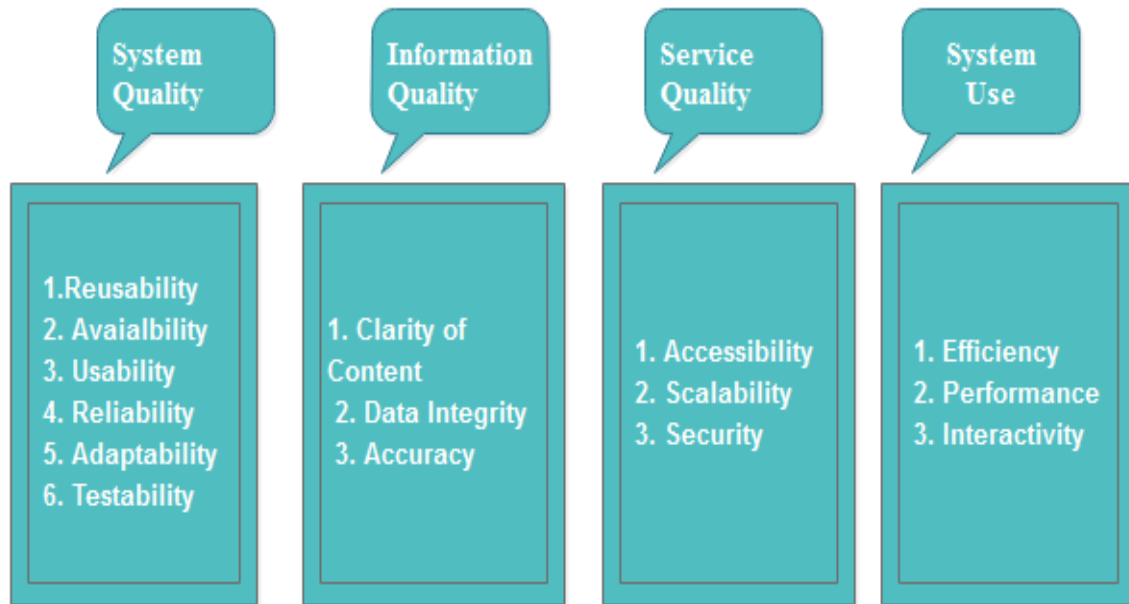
System Quality

1.Reusability
2. Avaialbility
3. Usability
4. Reliability
5. Adaptability
6. Testability

Information Quality

1. Clarity of Content
2. Data Integrity
3. Accuracy

Service Quality

1. Accessibility
2. Scalability
3. Security

System Use

1. Efficiency
2. Performance
3. Interactivity